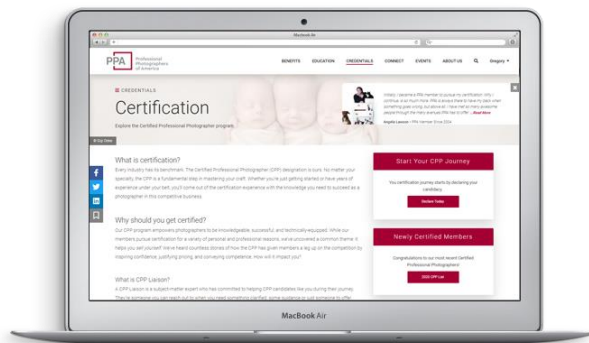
MacBook Air

PPA Professional Photographers of America

BENEFITS EDUCATION CREDENTIALS CONNECT EVENTS ABOUT US Gregory

CREDENTIALS

Certification

Explore the Certified Professional Photographer program.

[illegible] — Read More

What is certification?

Every industry has its benchmark. The Certified Professional Photographer (CPP) designation is ours. No matter your specialty, the CPP is a fundamental step in mastering your craft. Whether you're just getting started or have years of experience under your belt, you'll come out of the certification experience with the knowledge you need to succeed as a photographer in this competitive business.

Why should you get certified?

Our CPP program empowers photographers to be knowledgeable, successful, and technically-equipped. While our members pursue certification for a variety of personal and professional reasons, we've uncovered a common theme: it helps you sell yourself. We've heard countless stories of how the CPP has given members a leg up on the competition by inspiring confidence, justifying pricing, and conveying competence. How will it impact you?

What is CPP Liaison?

A CPP Liaison is a subject matter expert who has committed to helping CPP candidates like you during their journey. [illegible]

Start Your CPP Journey

Your certification journey starts by declaring your candidacy.

Declare Today

Newly Certified Members

Congratulations to our most recent Certified Professional Photographers!

2020 CPP List

MacBook Air